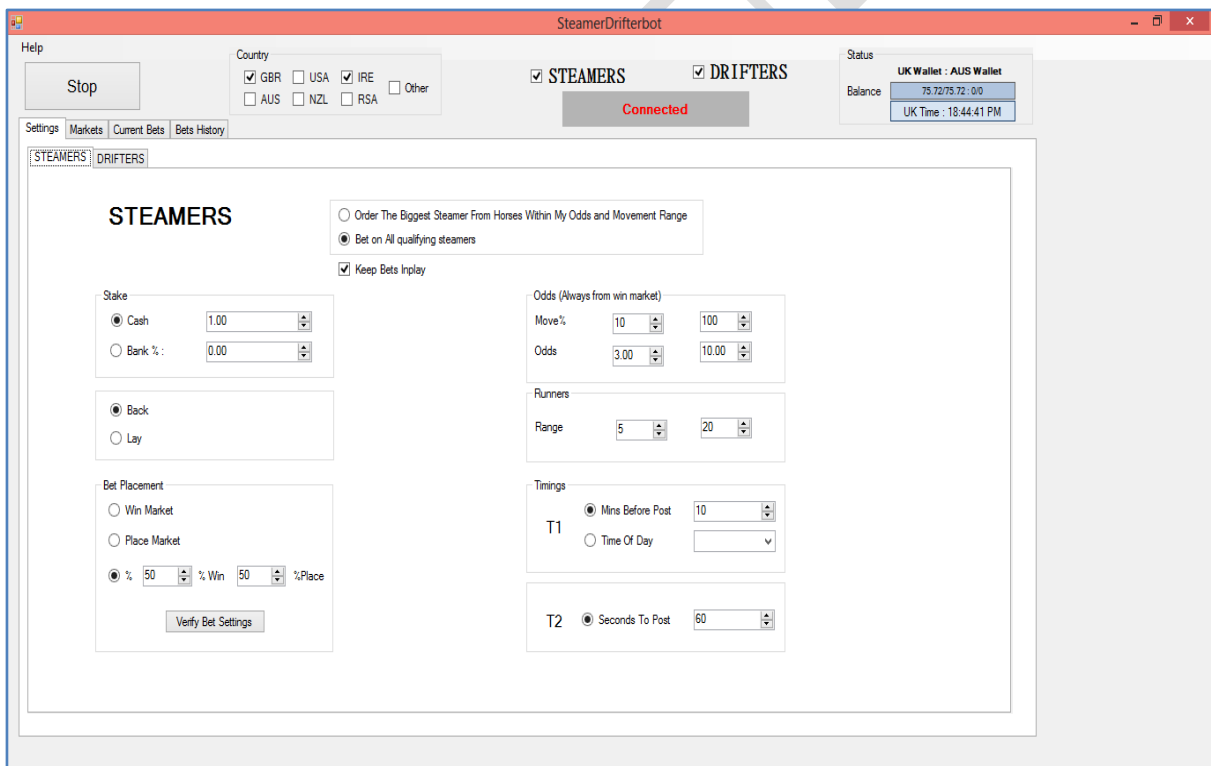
SteamerDrifterbot

Help

Stop

Country
GBR USA IRE Other
AUS NZL RSA

STEAMERS
DRIFTERS

Connected

Status
UK Wallet : AUS Wallet
Balance 75.72/75.72 : 0/0
UK Time : 18:44:41 PM

Settings Markets Current Bets Bets History

STEAMERS DRIFTERS

STEAMERS

Order The Biggest Steamer From Horses Within My Odds and Movement Range
Bet on All qualifying steamers

Keep Bets Inplay

Stake
Cash 1.00
Bank % : 0.00

Back
Lay

Bet Placement
Win Market
Place Market
% 50 % Win 50 %Place

Verify Bet Settings

Odds (Always from win market)
Move% 10 100
Odds 3.00 10.00

Runners
Range 5 20

Timings
T1
Mins Before Post 10
Time Of Day

T2 Seconds To Post 60